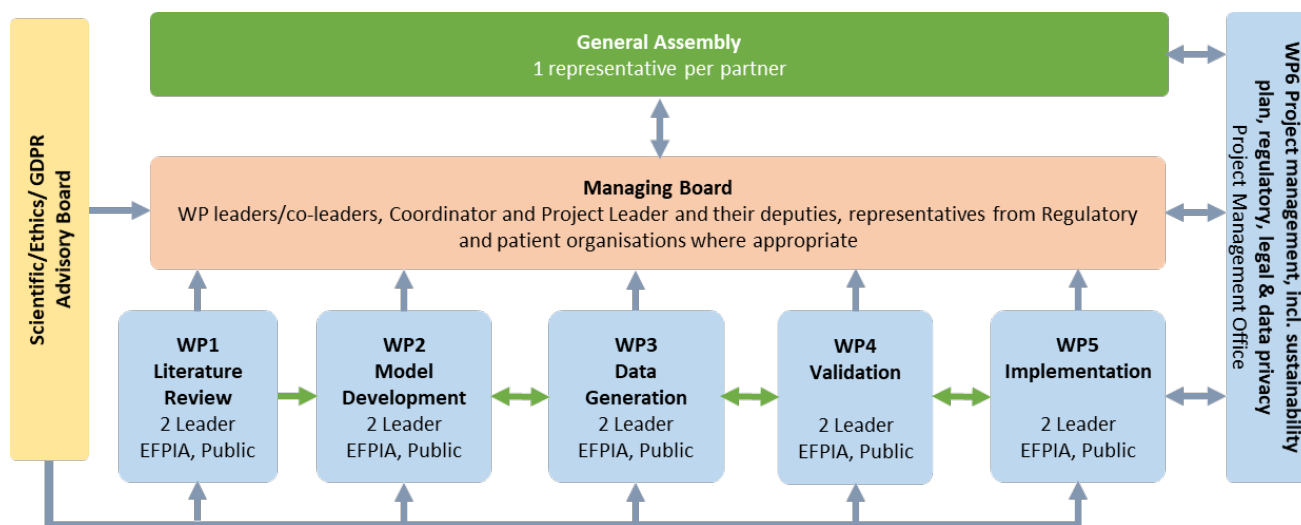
Scientific/Ethics/ GDPR Advisory Board

General Assembly
1 representative per partner

Managing Board
WP leaders/co-leaders, Coordinator and Project Leader and their deputies, representatives from Regulatory and patient organisations where appropriate

WP1
Literature Review
2 Leader
EFPIA, Public

WP2
Model Development
2 Leader
EFPIA, Public

WP3
Data Generation
2 Leader
EFPIA, Public

WP4
Validation
2 Leader
EFPIA, Public

WP5
Implementation
2 Leader
EFPIA, Public

WP6 Project management, incl. sustainability plan, regulatory, legal & data privacy
Project Management Office